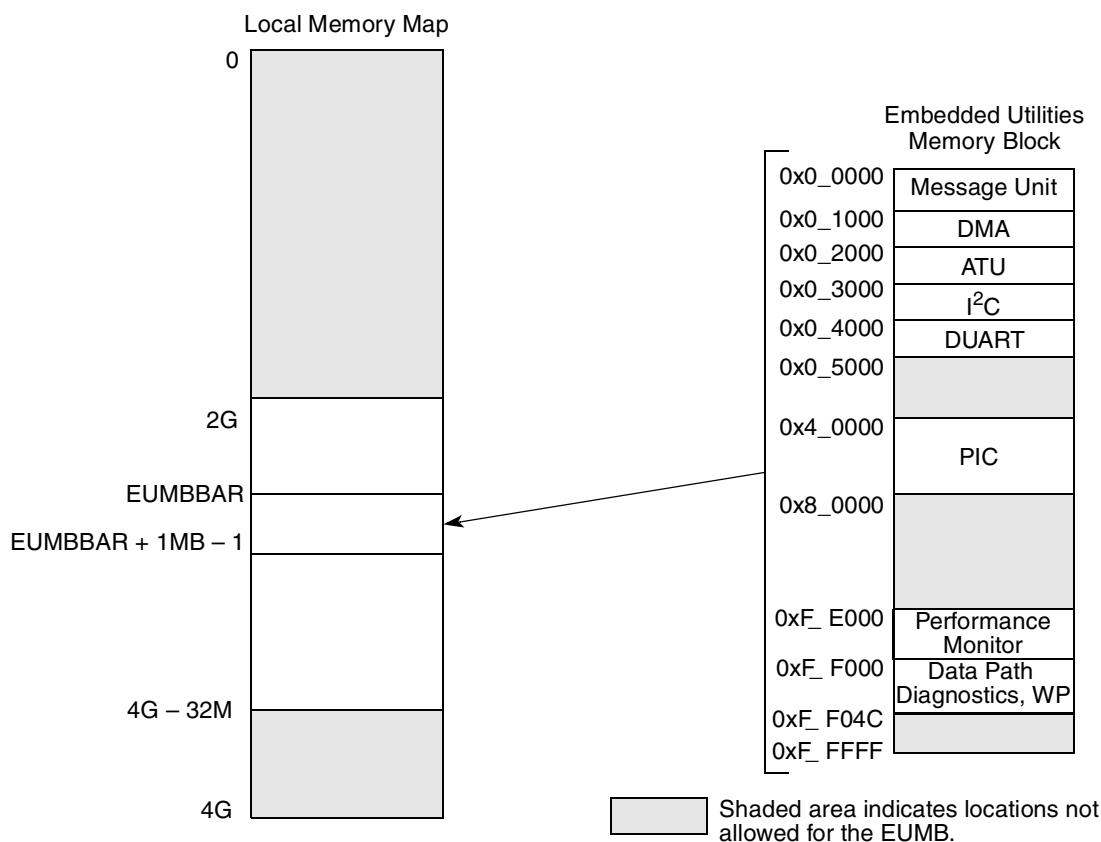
Local Memory Map

0

2G

EUMBBAR

EUMBBAR + 1MB – 1

4G – 32M

4G

Embedded Utilities Memory Block

0x0_0000 Message Unit

0x0_1000 DMA

0x0_2000 ATU

0x0_3000 $I^2C$

0x0_4000 DUART

0x0_5000

0x4_0000 PIC

0x8_0000

0xF_ E000 Performance Monitor

0xF_ F000 Data Path Diagnostics, WP

0xF_ F04C

0xF_ FFFF

Shaded area indicates locations not allowed for the EUMB.